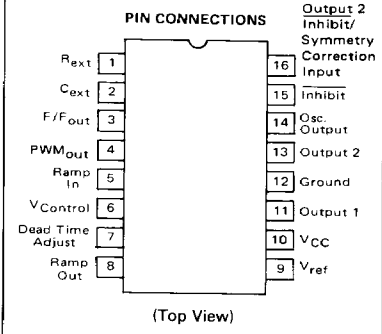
PIN CONNECTIONS

$R_{ext}$ 1
$C_{ext}$ 2
F/F$_{out}$ 3
PWM$_{out}$ 4
Ramp In 5
V$_{Control}$ 6
Dead Time Adjust 7
Ramp Out 8

16 $\overline{\text{Output 2}}$ Inhibit/ Symmetry Correction Input
15 $\overline{\text{Inhibit}}$
14 Osc. Output
13 Output 2
12 Ground
11 Output 1
10 V$_{CC}$
9 V$_{ref}$

(Top View)